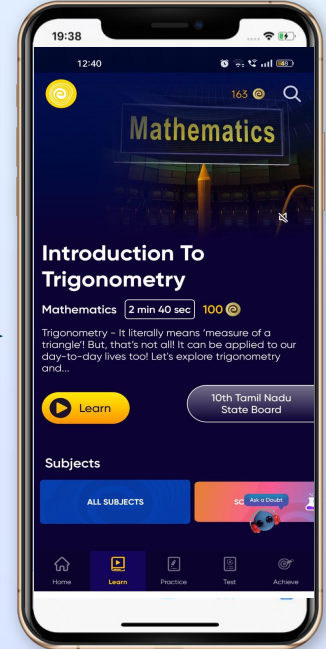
19:38

12:40

163

Mathematics

Introduction To Trigonometry

Mathematics 2 min 40 sec 100

Trigonometry - It literally means 'measure of a triangle'! But, that's not all! It can be applied to our day-to-day lives too! Let's explore trigonometry and...

Learn

10th Tamil Nadu State Board

Subjects

ALL SUBJECTS

SC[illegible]

Ask a Doubt

Home Learn Practice Test Achieve